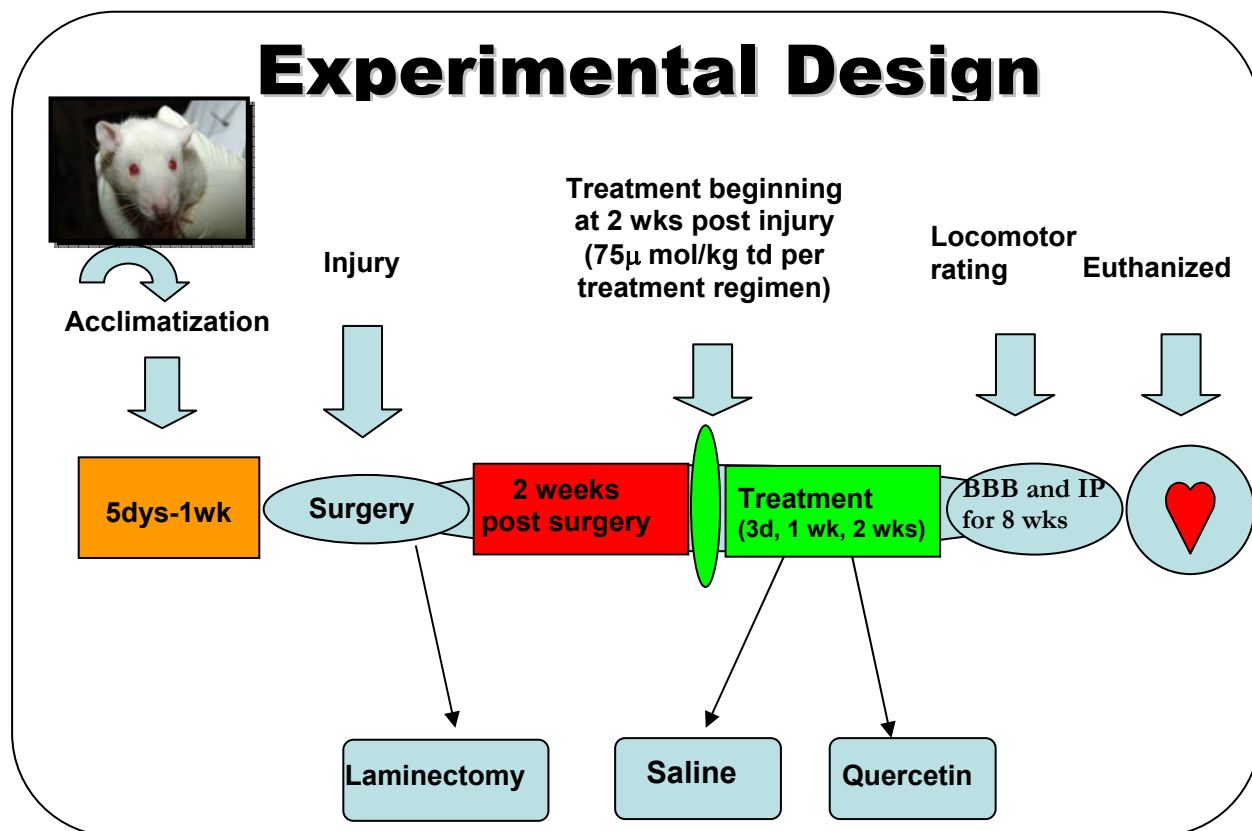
Experimental Design

Acclimatization

Injury

Treatment beginning at 2 wks post injury (75μ mol/kg td per treatment regimen)

Locomotor rating

Euthanized

5dys-1wk

Surgery

2 weeks post surgery

Treatment (3d, 1 wk, 2 wks)

BBB and IP for 8 wks

Laminectomy

Saline

Quercetin